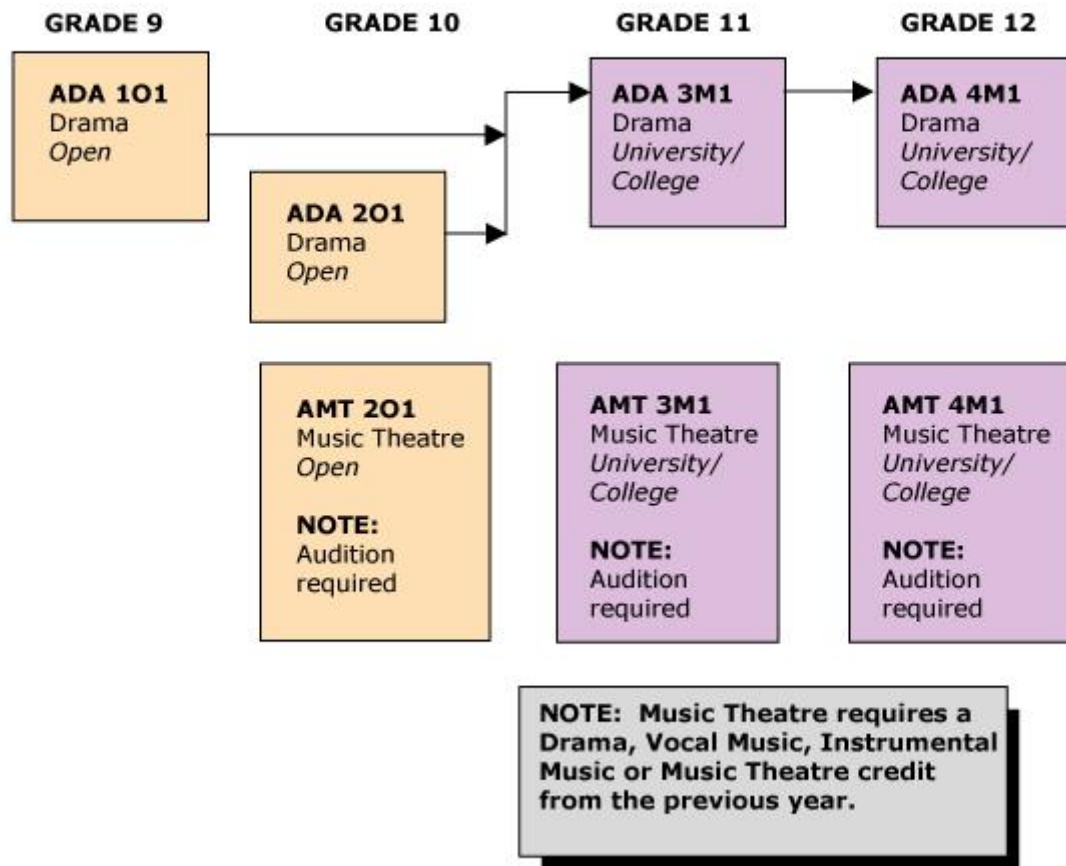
GRADE 9

GRADE 10

GRADE 11

GRADE 12

ADA 1O1
Drama
Open

ADA 2O1
Drama
Open

ADA 3M1
Drama
University/
College

ADA 4M1
Drama
University/
College

AMT 2O1
Music Theatre
Open

NOTE:
Audition required

AMT 3M1
Music Theatre
University/
College

NOTE:
Audition required

AMT 4M1
Music Theatre
University/
College

NOTE:
Audition required

NOTE: Music Theatre requires a Drama, Vocal Music, Instrumental Music or Music Theatre credit from the previous year.